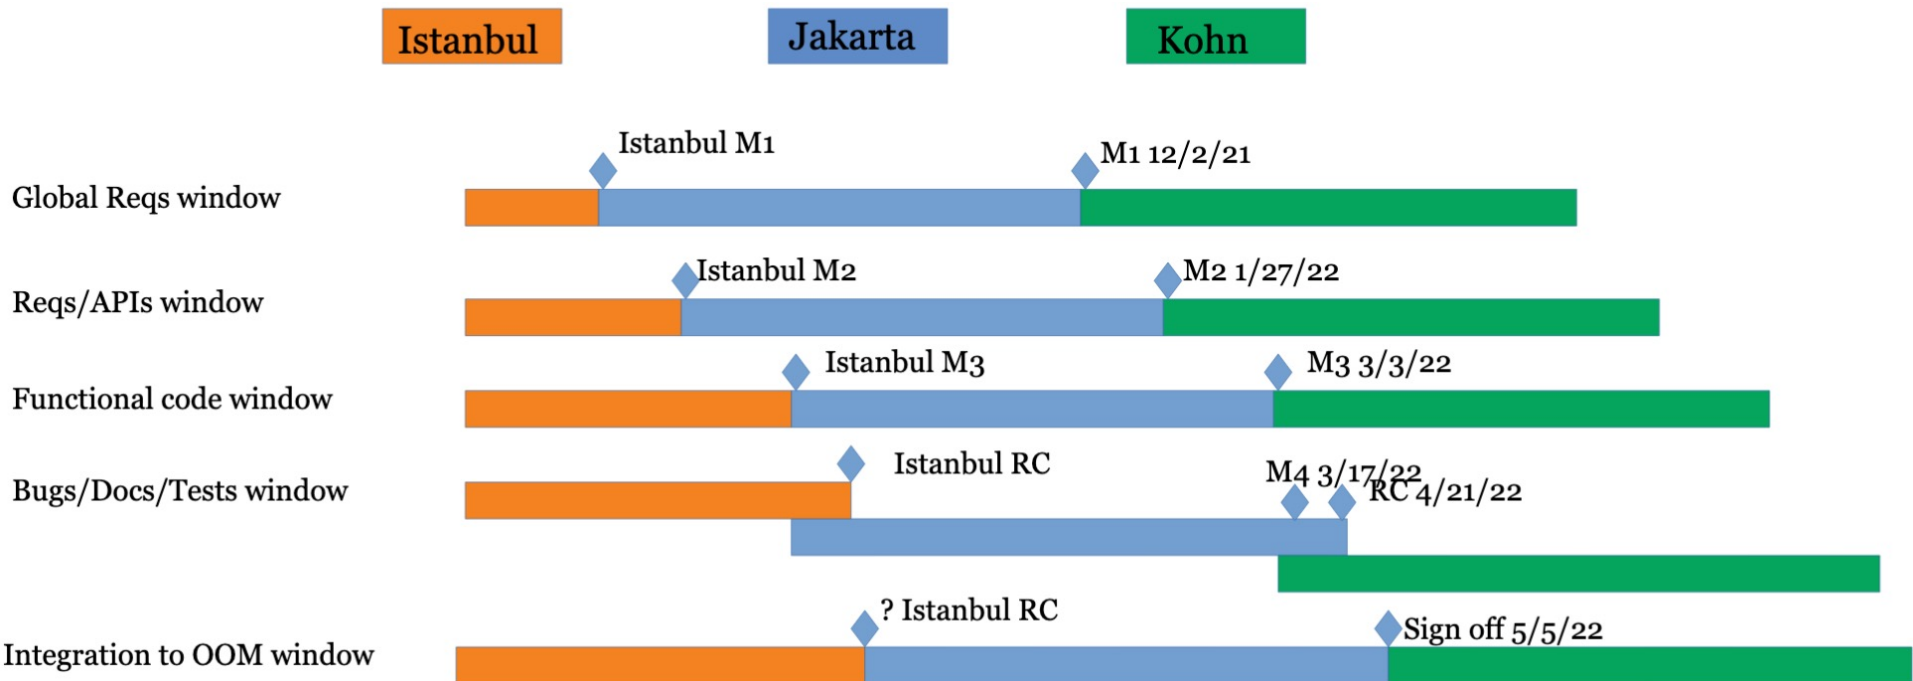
Istanbul

Jakarta

Kohn

Istanbul M1

M1 12/2/21

Global Reqs window

Istanbul M2

M2 1/27/22

Reqs/APIs window

Istanbul M3

M3 3/3/22

Functional code window

Istanbul RC

M4 3/17/22

RC 4/21/22

Bugs/Docs/Tests window

? Istanbul RC

Sign off 5/5/22

Integration to OOM window